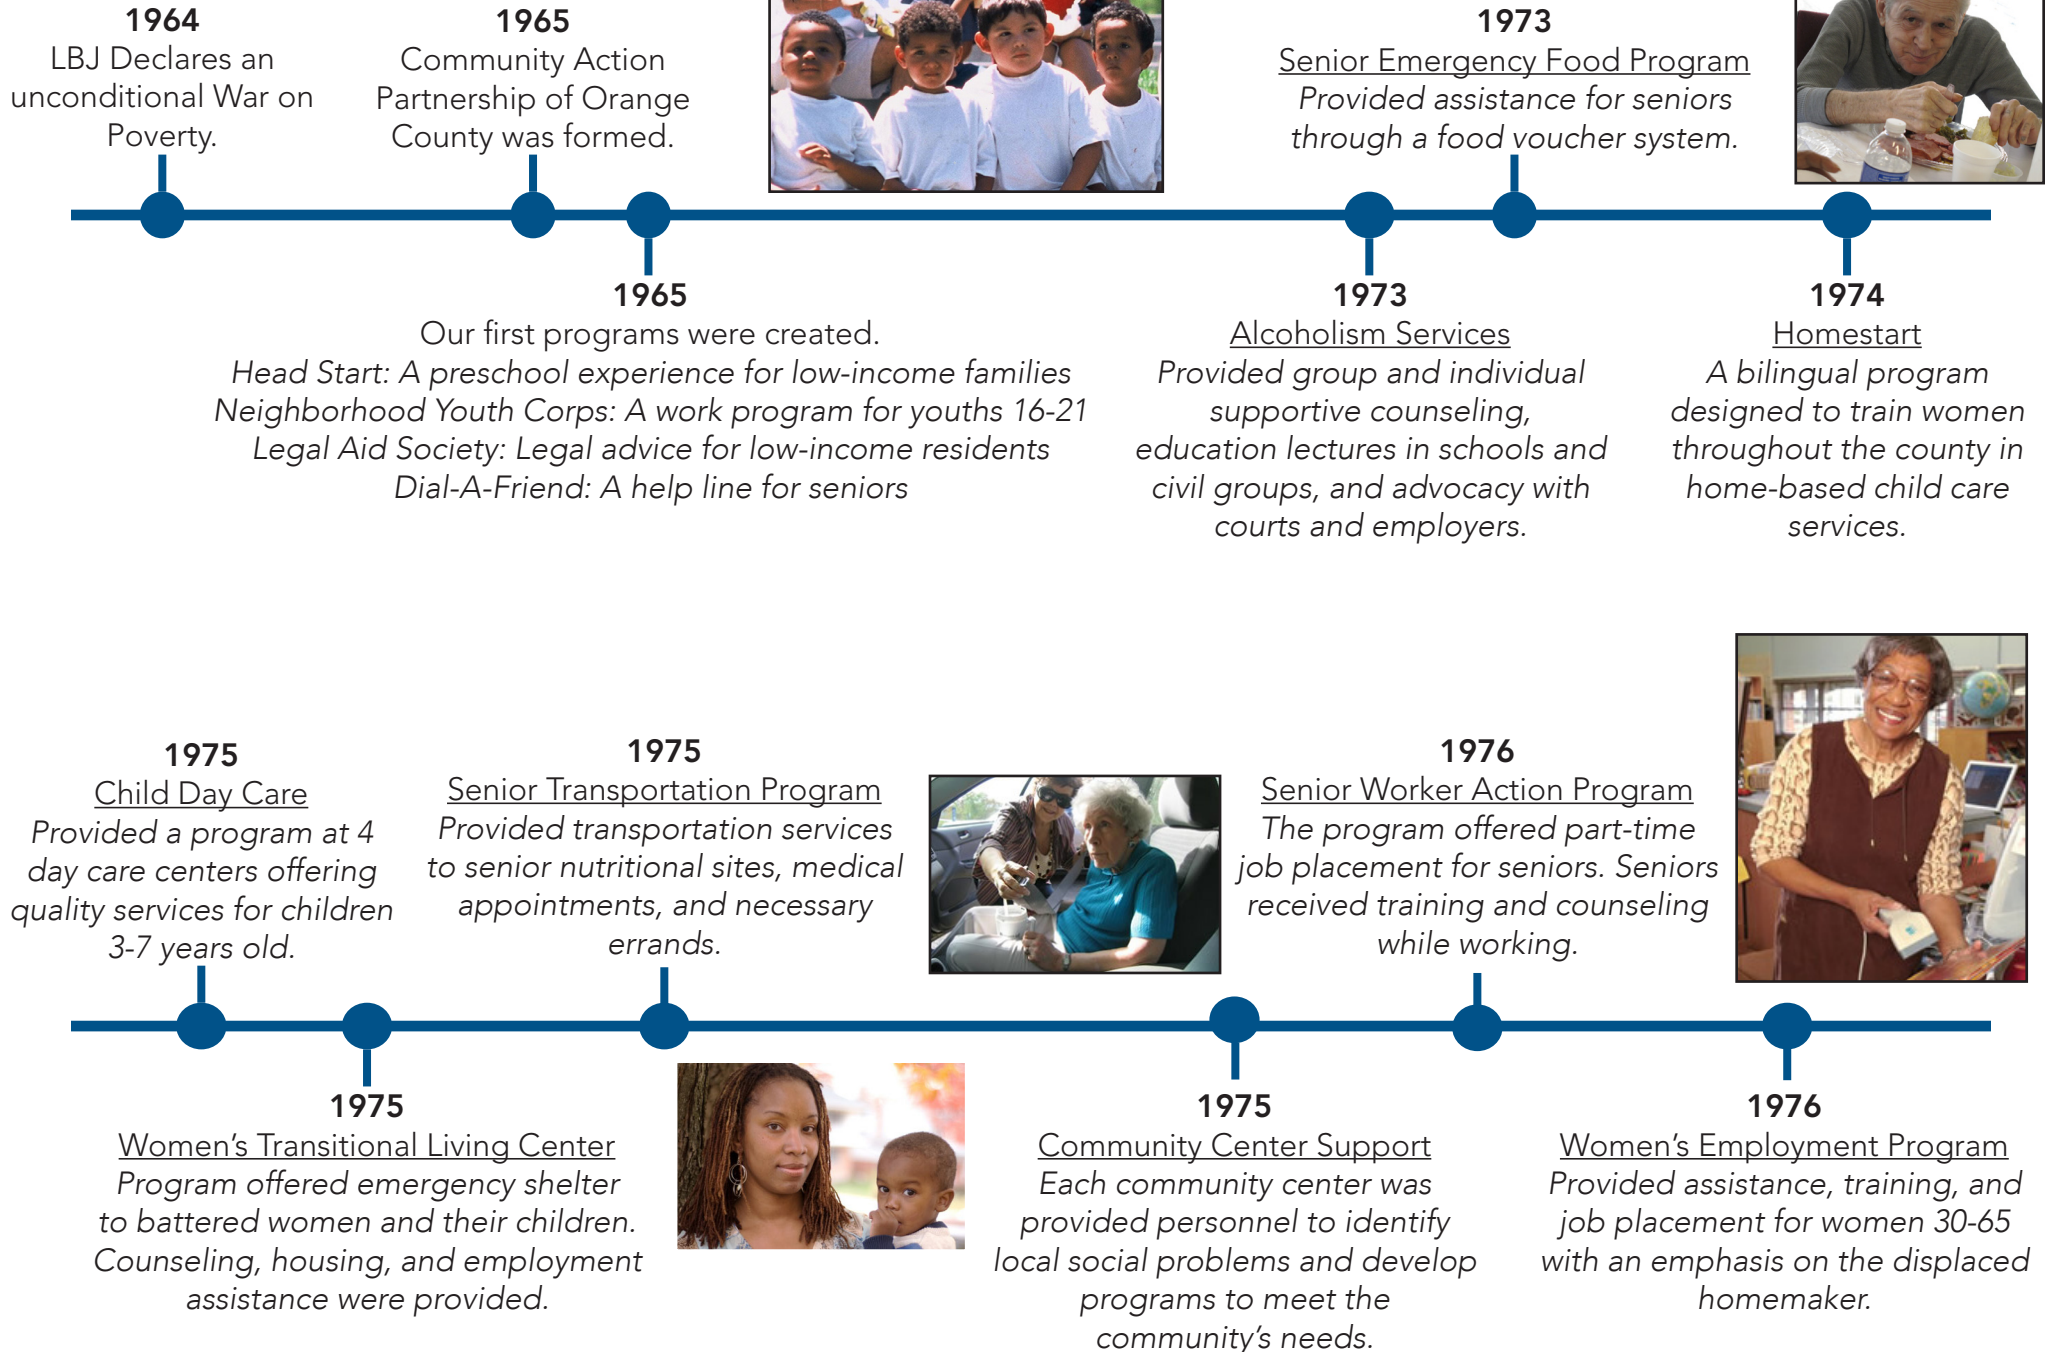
1964
LBJ Declares an unconditional War on Poverty.

1965
Community Action Partnership of Orange County was formed.

1973
Senior Emergency Food Program
Provided assistance for seniors through a food voucher system.

1965
Our first programs were created.
Head Start: A preschool experience for low-income families
Neighborhood Youth Corps: A work program for youths 16-21
Legal Aid Society: Legal advice for low-income residents
Dial-A-Friend: A help line for seniors

1973
Alcoholism Services
Provided group and individual supportive counseling, education lectures in schools and civil groups, and advocacy with courts and employers.

1974
Homestart
A bilingual program designed to train women throughout the county in home-based child care services.

1975
Child Day Care
Provided a program at 4 day care centers offering quality services for children 3-7 years old.

1975
Senior Transportation Program
Provided transportation services to senior nutritional sites, medical appointments, and necessary errands.

1976
Senior Worker Action Program
The program offered part-time job placement for seniors. Seniors received training and counseling while working.

1975
Women's Transitional Living Center
Program offered emergency shelter to battered women and their children. Counseling, housing, and employment assistance were provided.

1975
Community Center Support
Each community center was provided personnel to identify local social problems and develop programs to meet the community's needs.

1976
Women's Employment Program
Provided assistance, training, and job placement for women 30-65 with an emphasis on the displaced homemaker.